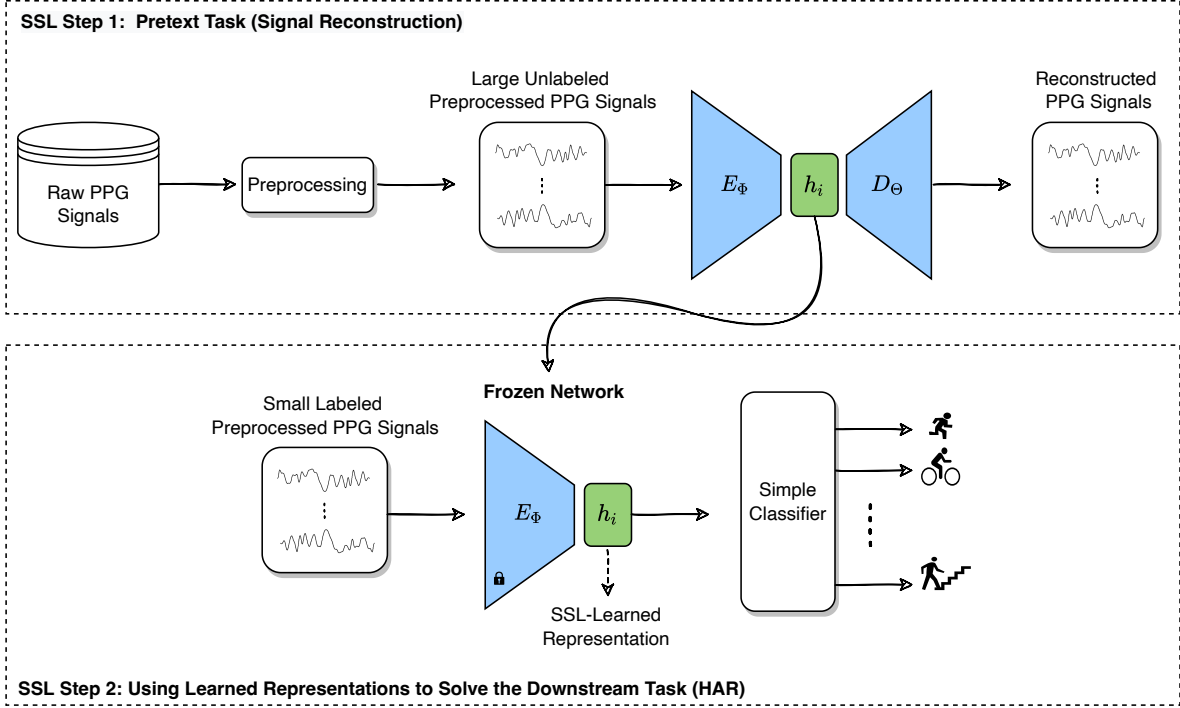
SSL Step 1: Pretext Task (Signal Reconstruction)

Raw PPG Signals

Preprocessing

Large Unlabeled Preprocessed PPG Signals

$E_\Phi$

$h_i$

$D_\Theta$

Reconstructed PPG Signals

Small Labeled Preprocessed PPG Signals

Frozen Network

$E_\Phi$

$h_i$

SSL-Learned Representation

Simple Classifier

SSL Step 2: Using Learned Representations to Solve the Downstream Task (HAR)